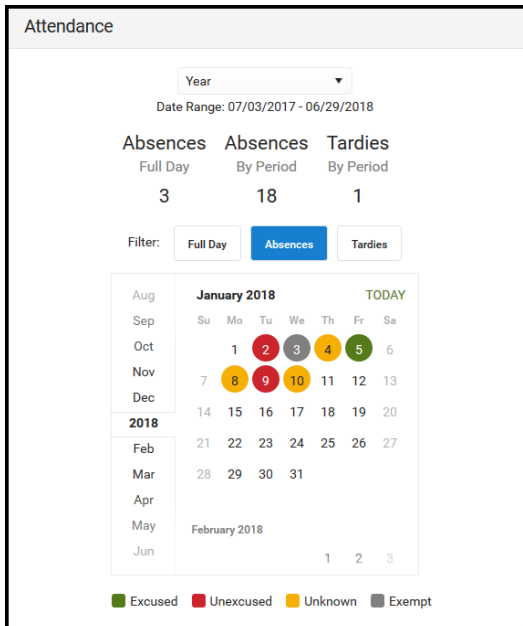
Attendance

Year ▾

Date Range: 07/03/2017 - 06/29/2018

Absences Full Day 3

Absences By Period 18

Tardies By Period 1

Filter: Full Day Absences Tardies

Aug
Sep
Oct
Nov
Dec
2018
Feb
Mar
Apr
May
Jun

January 2018 TODAY

| Su | Mo | Tu | We | Th | Fr | Sa |
|---|---|---|---|---|---|---|
| | 1 | 2 | 3 | 4 | 5 | 6 |
| 7 | 8 | 9 | 10 | 11 | 12 | 13 |
| 14 | 15 | 16 | 17 | 18 | 19 | 20 |
| 21 | 22 | 23 | 24 | 25 | 26 | 27 |
| 28 | 29 | 30 | 31 | | | |

February 2018

1 2 3

Excused Unexcused Unknown Exempt